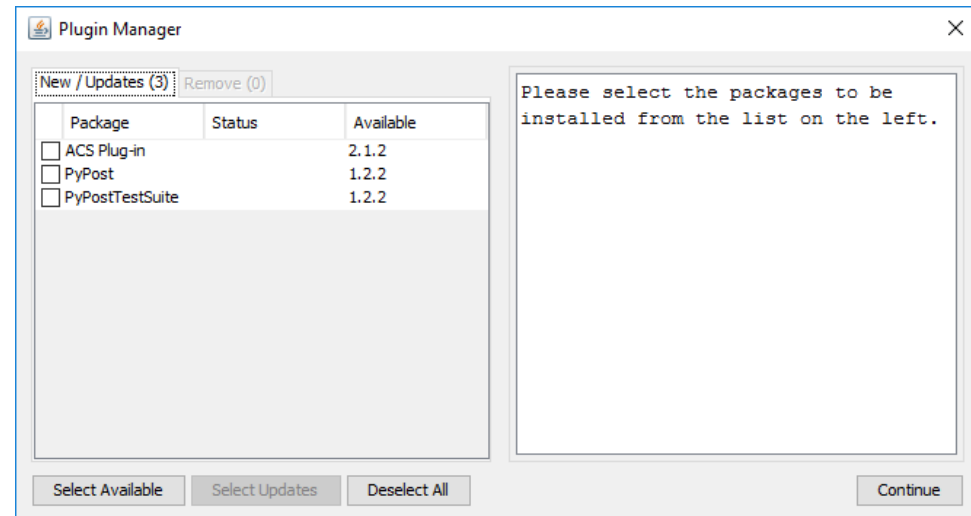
Plugin Manager

New / Updates (3) Remove (0)

| | Package | Status | Available |
|---|---|---|---|
| ☐ | ACS Plug-in | | 2.1.2 |
| ☐ | PyPost | | 1.2.2 |
| ☐ | PyPostTestSuite | | 1.2.2 |

Please select the packages to be installed from the list on the left.

Select Available Select Updates Deselect All Continue